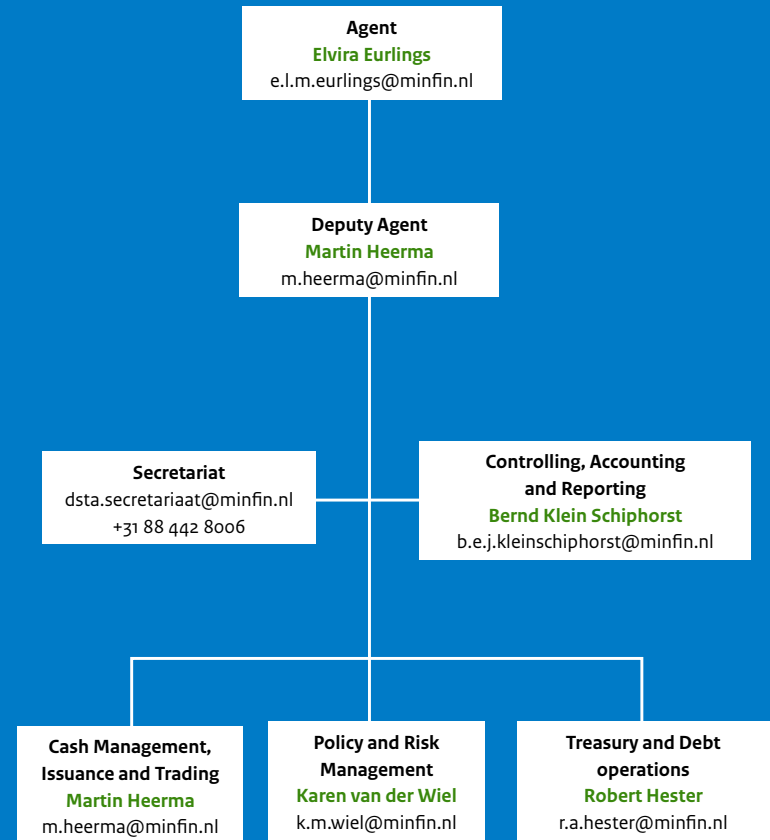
Agent
Elvira Eurlings
e.l.m.eurlings@minfin.nl

Deputy Agent
Martin Heerma
m.heerma@minfin.nl

Secretariat
dsta.secretariaat@minfin.nl
+31 88 442 8006

Controlling, Accounting and Reporting
Bernd Klein Schiphorst
b.e.j.kleinschiphorst@minfin.nl

Cash Management, Issuance and Trading
Martin Heerma
m.heerma@minfin.nl

Policy and Risk Management
Karen van der Wiel
k.m.wiel@minfin.nl

Treasury and Debt operations
Robert Hester
r.a.hester@minfin.nl